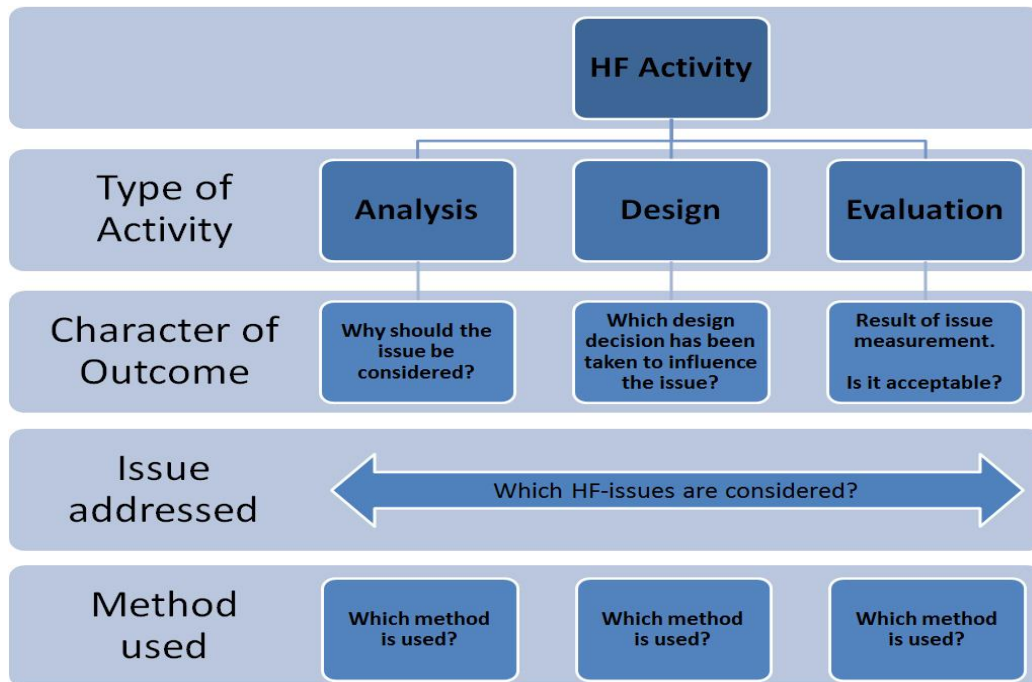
HF Activity

Type of Activity

Analysis

Design

Evaluation

Character of Outcome

Why should the issue be considered?

Which design decision has been taken to influence the issue?

Result of issue measurement.

Is it acceptable?

Issue addressed

Which HF-issues are considered?

Method used

Which method is used?

Which method is used?

Which method is used?